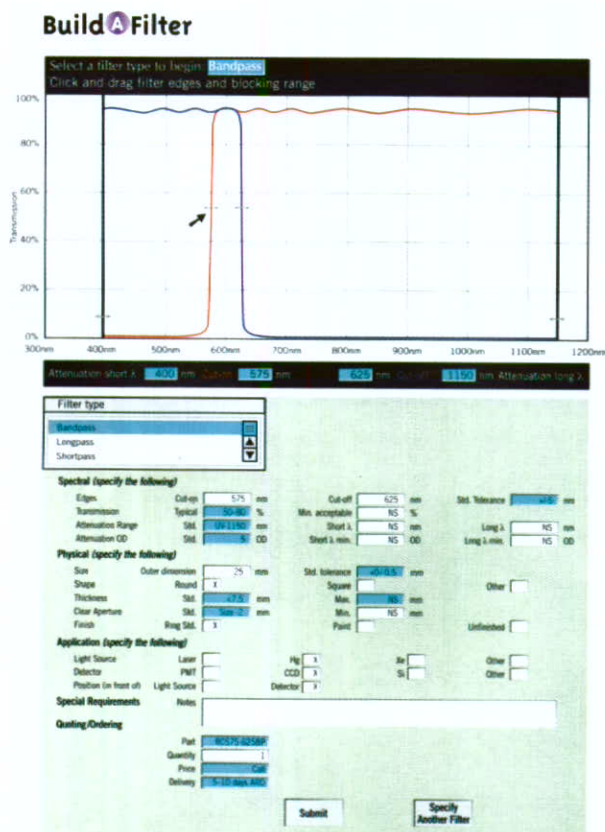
Build A Filter

Select a filter type to begin: Bandpass
Click and drag filter edges and blocking range

100%
80%
60%
40%
20%
0%
Transmission

300nm 400nm 500nm 600nm 700nm 800nm 900nm 1000nm 1100nm 1200nm

Attenuation short λ 400 nm Cut-on 575 nm 625 nm Cut-off 1150 nm Attenuation long λ

Filter type
Bandpass
Longpass
Shortpass

Spectral (specify the following)
Edges Cut-on 575 nm Cut-off 625 nm Std. Tolerance +/-5 nm
Transmission Typical 50-80 % Min. acceptable NS %
Attenuation Range Std. UV-1150 nm Short λ NS nm Long λ NS nm
Attenuation OD Std. 5 OD Short λ min. NS OD Long λ min. NS OD

Physical (specify the following)
Size Outer dimension 25 mm Std. tolerance +0/-0.5 mm
Shape Round X Square Other
Thickness Std. <7.5 mm Max. NS mm
Clear Aperture Std. Size-2 mm Min. NS mm
Finish Ring Std. X Paint Unfinished

Application (specify the following)
Light Source Laser Hg X Xe Other
Detector PMT CCD X Si Other
Position (in front of) Light Source Detector X

Special Requirements Notes

Quoting/Ordering
Part 82575-625BP
Quantity 1
Price Call
Delivery 5-10 days ARO

Submit
Specify Another Filter